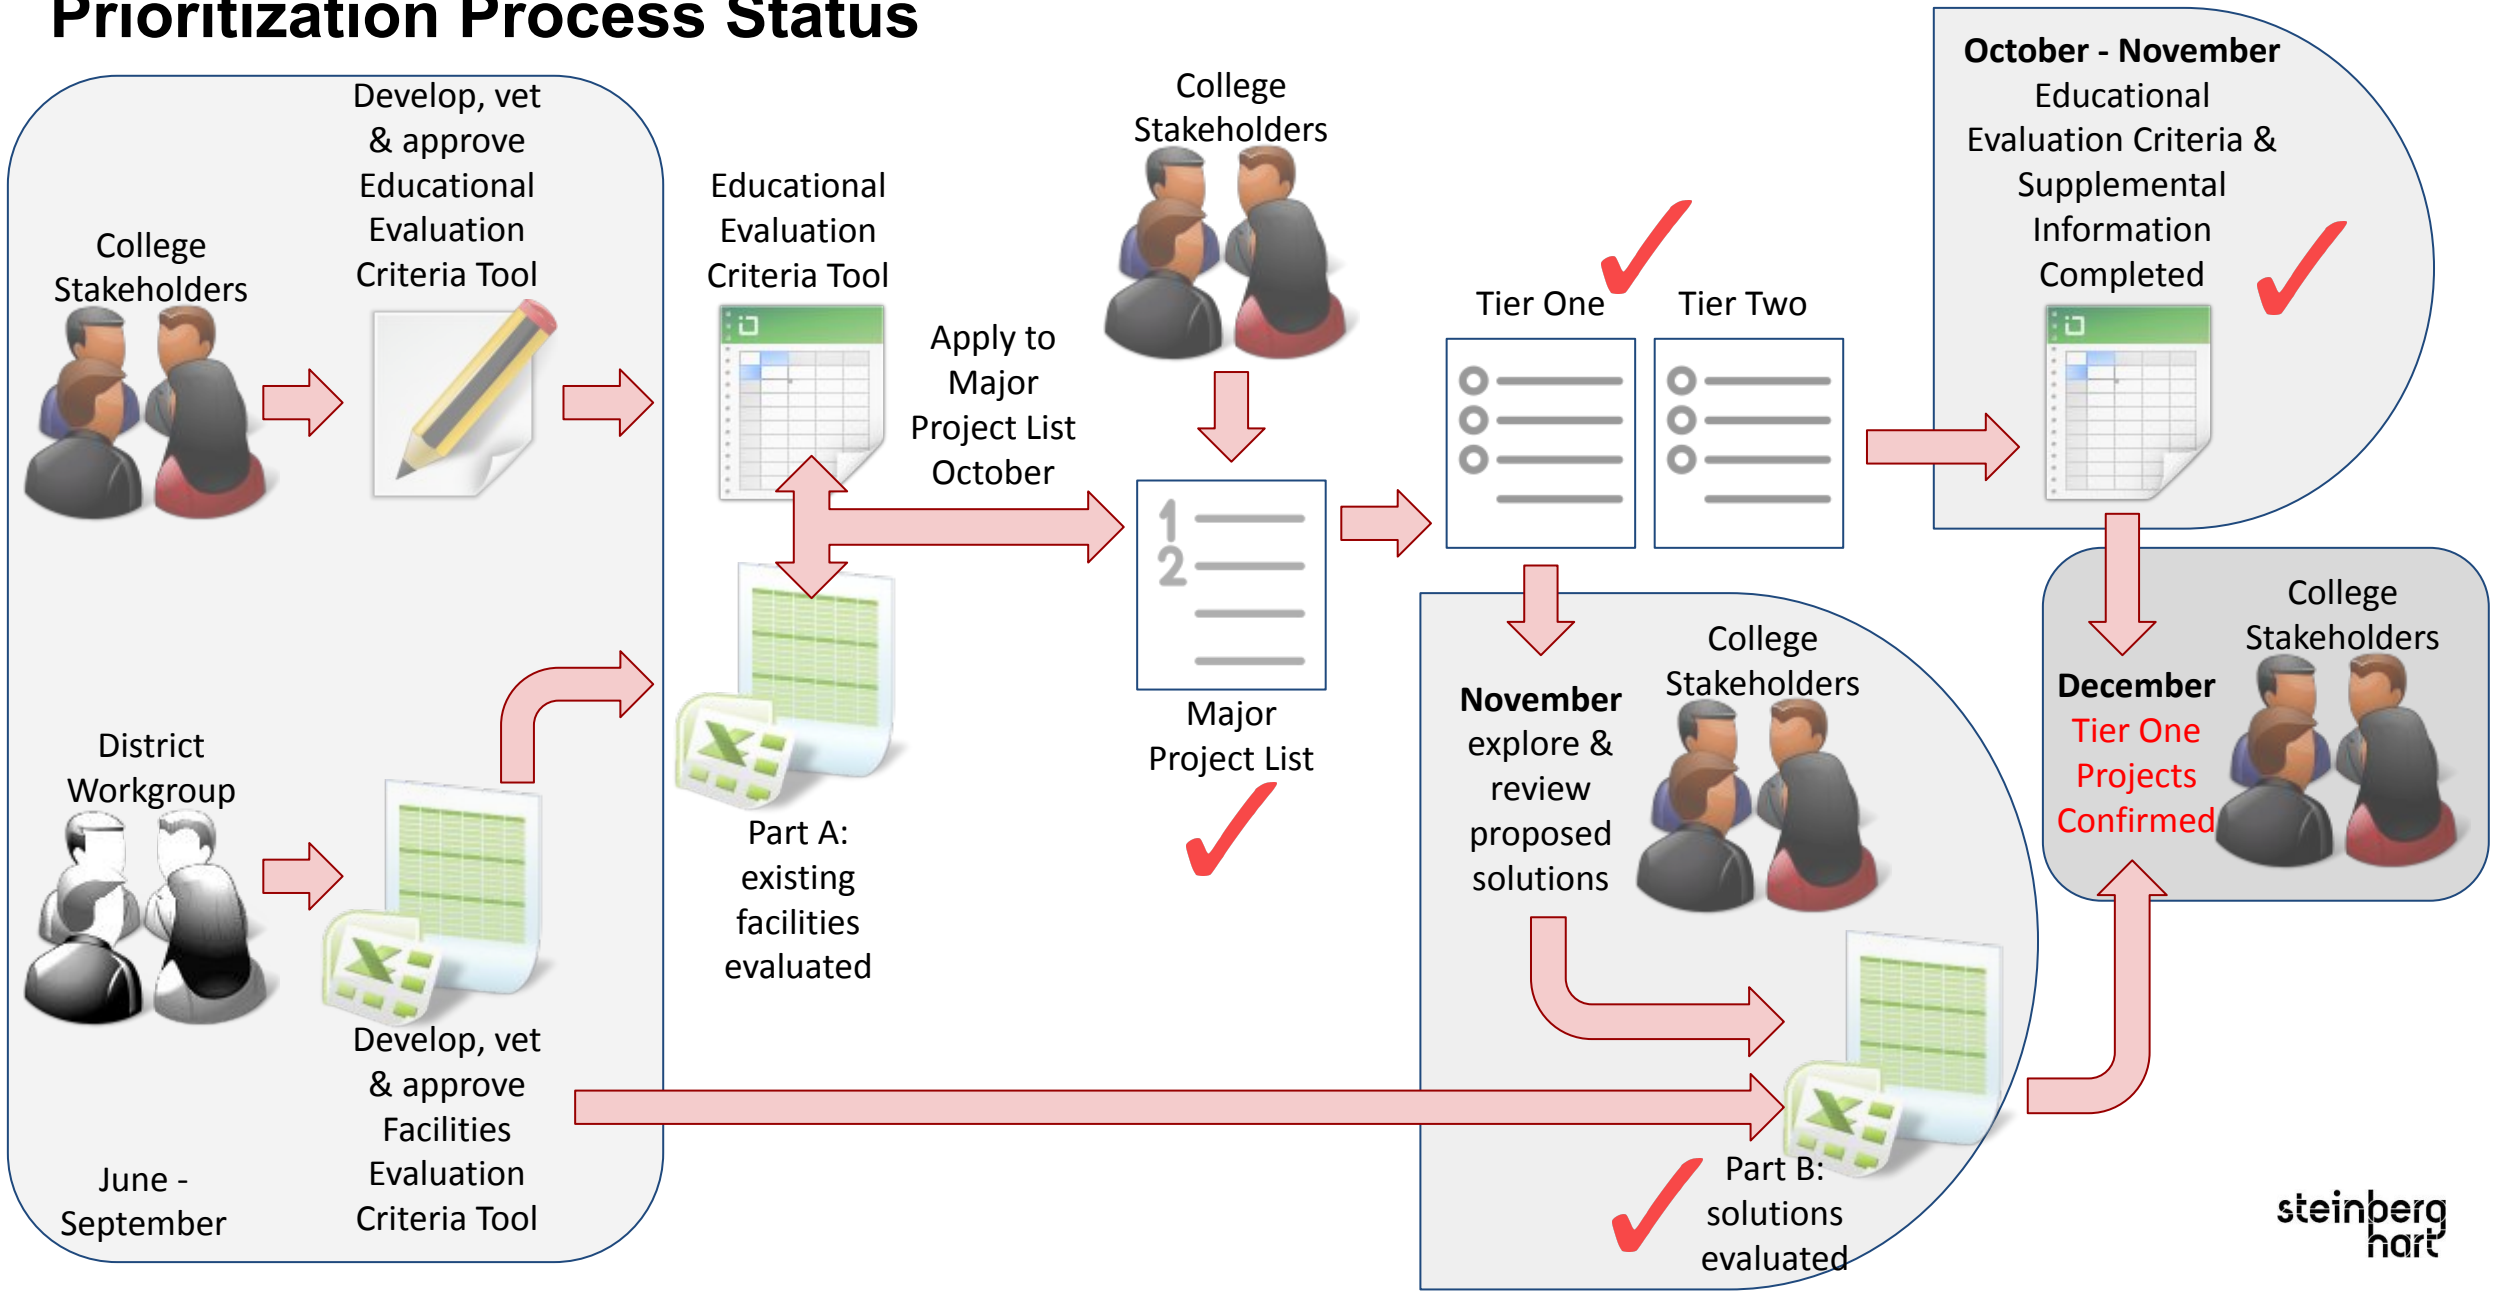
Prioritization Process Status

College Stakeholders

Develop, vet & approve Educational Evaluation Criteria Tool

Educational Evaluation Criteria Tool

Apply to Major Project List October

College Stakeholders

Major Project List

Tier One

Tier Two

October - November
Educational Evaluation Criteria & Supplemental Information Completed

District Workgroup

Develop, vet & approve Facilities Evaluation Criteria Tool

June - September

Part A: existing facilities evaluated

November explore & review proposed solutions

College Stakeholders

Part B: solutions evaluated

College Stakeholders

December
Tier One Projects Confirmed

steinberg hart